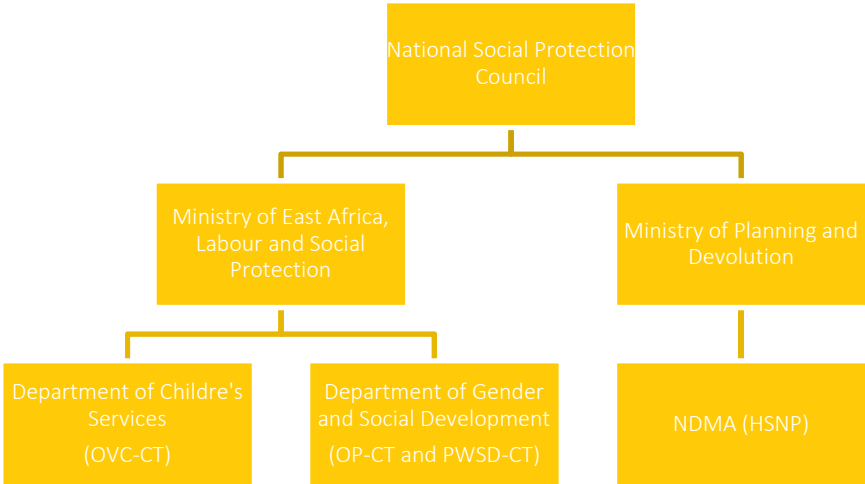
National Social Protection Council

Ministry of East Africa, Labour and Social Protection

Ministry of Planning and Devolution

Department of Childre's Services

(OVC-CT)

Department of Gender and Social Development

(OP-CT and PWSD-CT)

NDMA (HSNP)